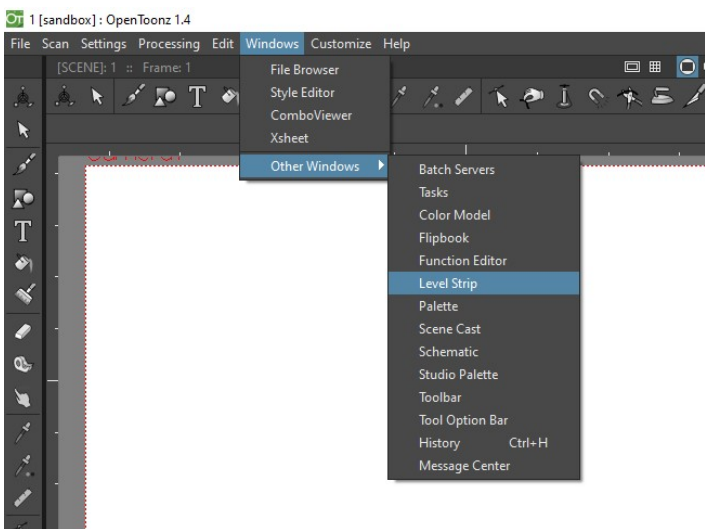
OT 1 [sandbox] : OpenToonz 1.4

File Scan Settings Processing Edit Windows Customize Help

[SCENE]: 1 :: Frame: 1

File Browser
Style Editor
ComboViewer
Xsheet
Other Windows

Batch Servers
Tasks
Color Model
Flipbook
Function Editor
Level Strip
Palette
Scene Cast
Schematic
Studio Palette
Toolbar
Tool Option Bar
History Ctrl+H
Message Center